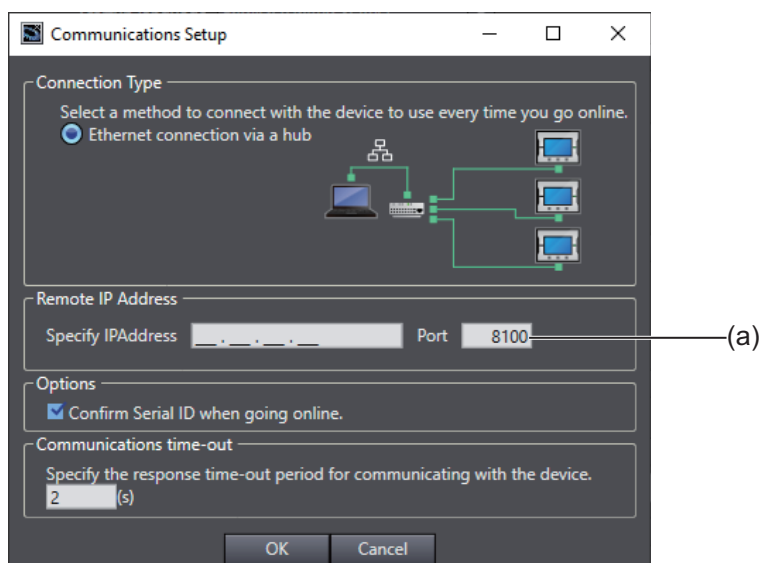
Communications Setup

Connection Type

Select a method to connect with the device to use every time you go online.

Ethernet connection via a hub

Remote IP Address

Specify IPAddress ___.___.___.___ Port 8100

(a)

Options

Confirm Serial ID when going online.

Communications time-out

Specify the response time-out period for communicating with the device.

2 (s)

OK Cancel